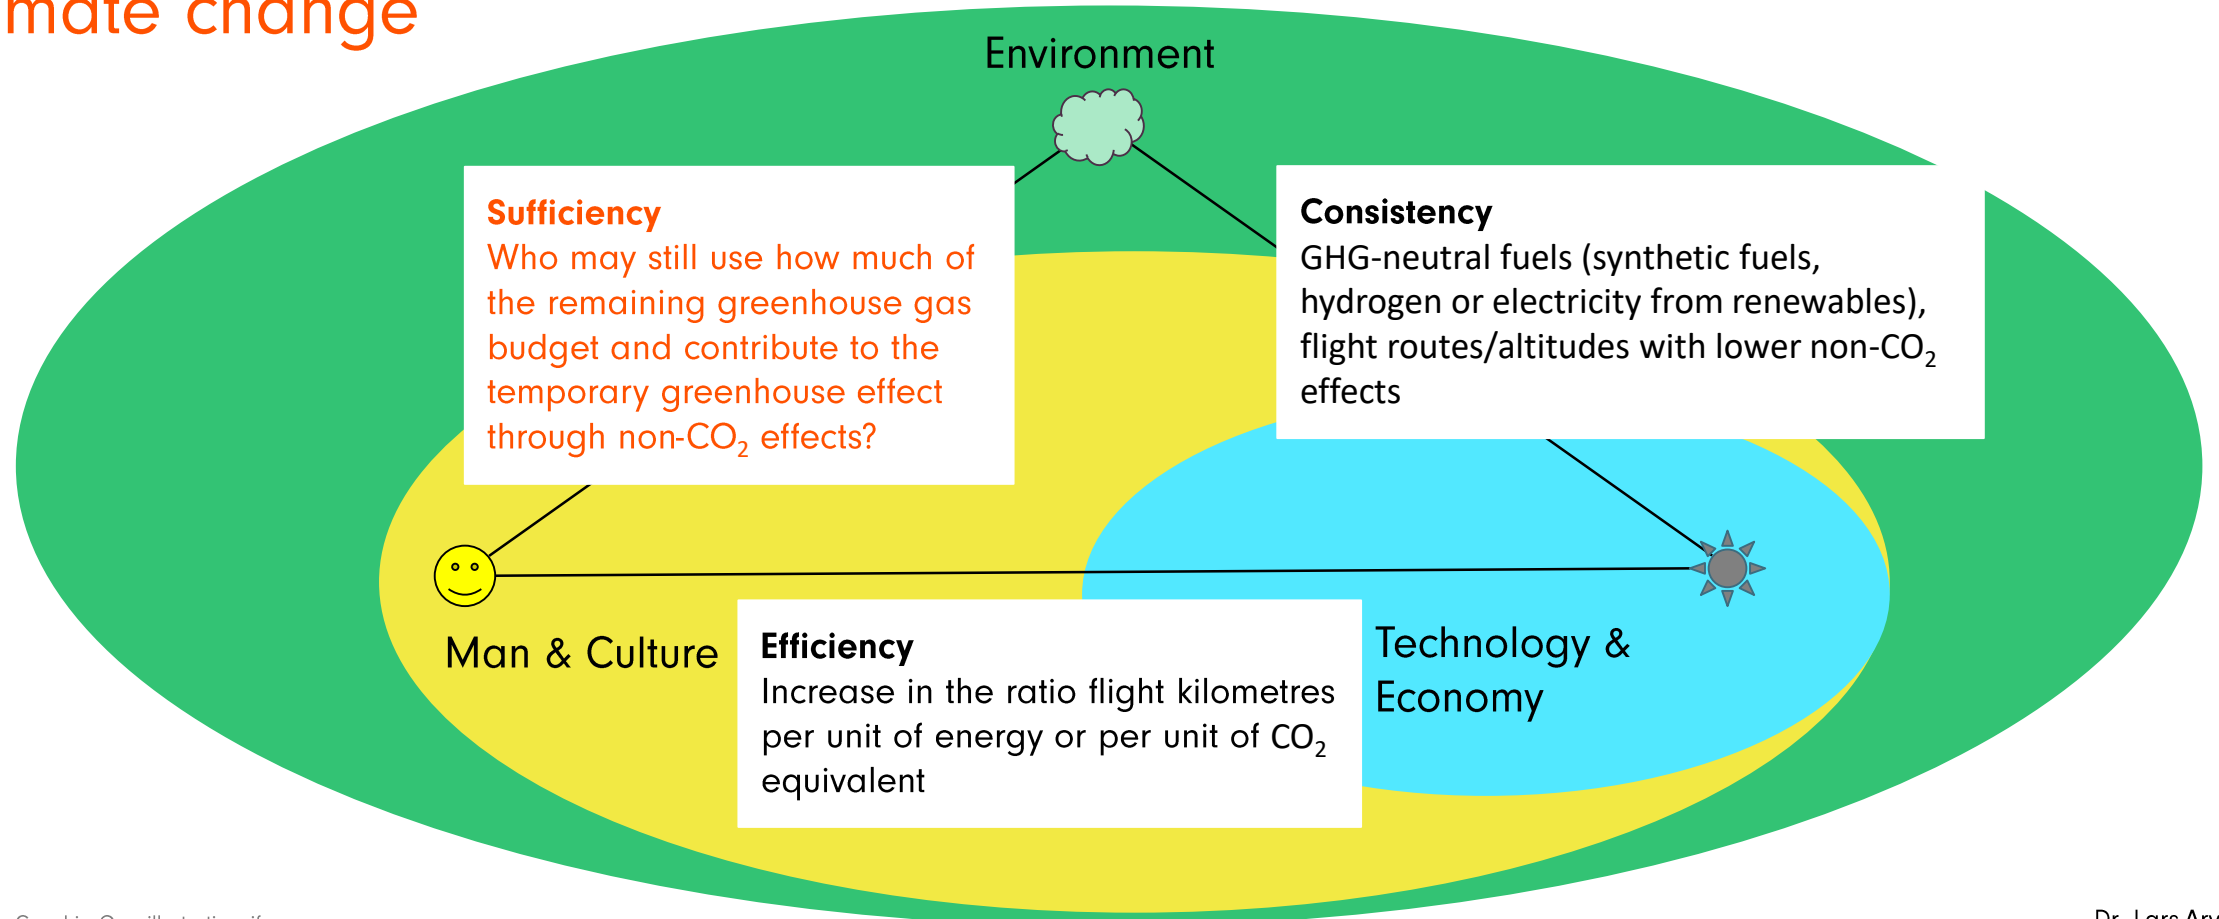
mate change

Environment

Sufficiency
Who may still use how much of the remaining greenhouse gas budget and contribute to the temporary greenhouse effect through non-$CO_2$ effects?

Consistency
GHG-neutral fuels (synthetic fuels, hydrogen or electricity from renewables), flight routes/altitudes with lower non-$CO_2$ effects

Man & Culture

Efficiency
Increase in the ratio flight kilometres per unit of energy or per unit of $CO_2$ equivalent

Technology & Economy

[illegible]

Dr. Lars Ar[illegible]